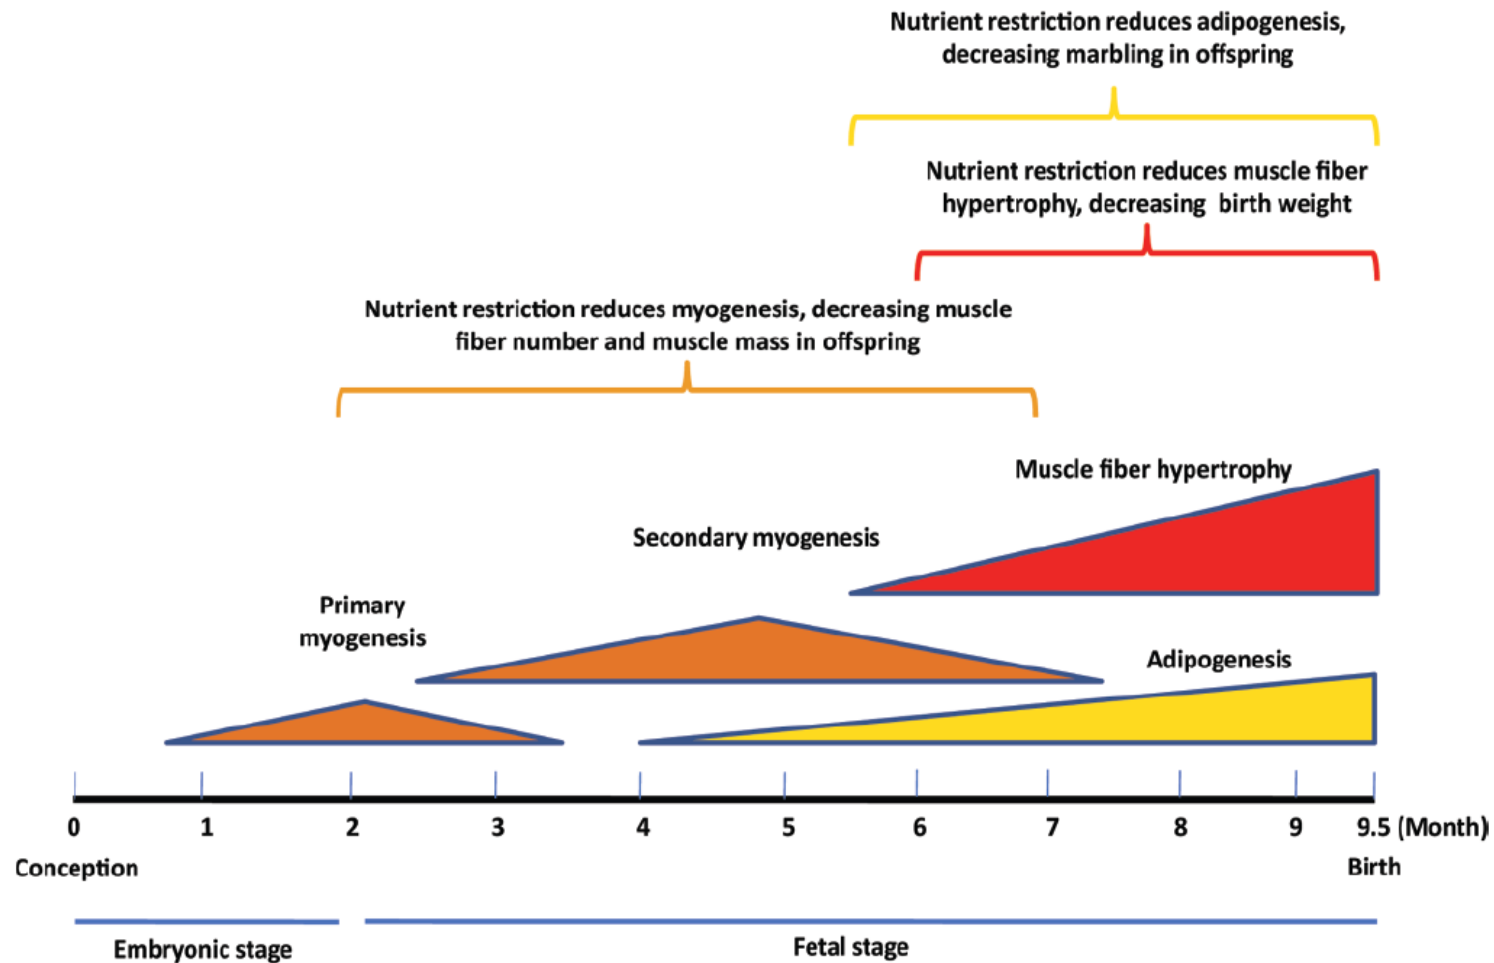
Nutrient restriction reduces adipogenesis, decreasing marbling in offspring

Nutrient restriction reduces muscle fiber hypertrophy, decreasing birth weight

Nutrient restriction reduces myogenesis, decreasing muscle fiber number and muscle mass in offspring

Muscle fiber hypertrophy

Secondary myogenesis

Primary myogenesis

Adipogenesis

0 1 2 3 4 5 6 7 8 9 9.5 (Month)

Conception

Birth

Embryonic stage

Fetal stage